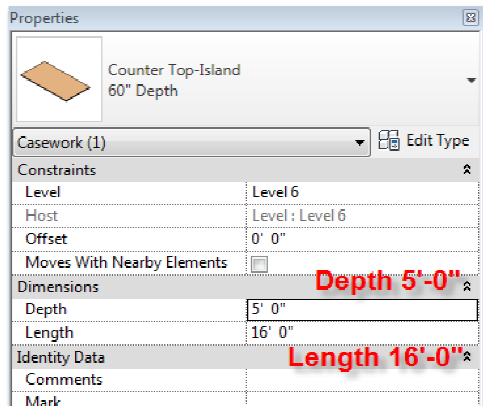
Properties

Counter Top-Island
60" Depth

Casework (1)
Edit Type

| Constraints | |
|---|---|
| Level | Level 6 |
| Host | Level : Level 6 |
| Offset | 0' 0" |
| Moves With Nearby Elements | |
| Dimensions | Depth 5'-0" |
| Depth | 5' 0" |
| Length | 16' 0" |
| Identity Data | Length 16'-0" |
| Comments | |
| Mark | |